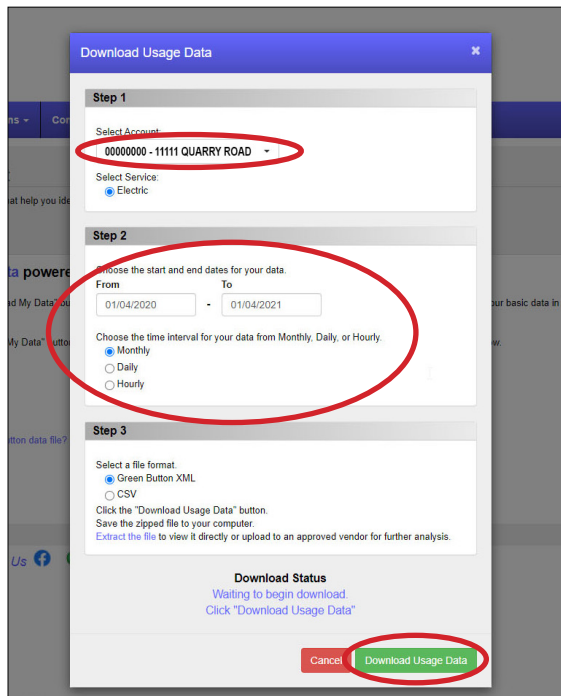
Download Usage Data ×

Step 1

Select Account:
00000000 - 11111 QUARRY ROAD

Select Service:
Electric

Step 2

Choose the start and end dates for your data.

From
01/04/2020

To
01/04/2021

Choose the time interval for your data from Monthly, Daily, or Hourly.
Monthly
Daily
Hourly

Step 3

Select a file format.
Green Button XML
CSV

Click the "Download Usage Data" button.
Save the zipped file to your computer.
Extract the file to view it directly or upload to an approved vendor for further analysis.

Download Status
Waiting to begin download.
Click "Download Usage Data"

Cancel
Download Usage Data

ns
Co
at help you ide
ta powere
d My Data'
My Data" butto
tton data file?
Us
our basic data in
w.